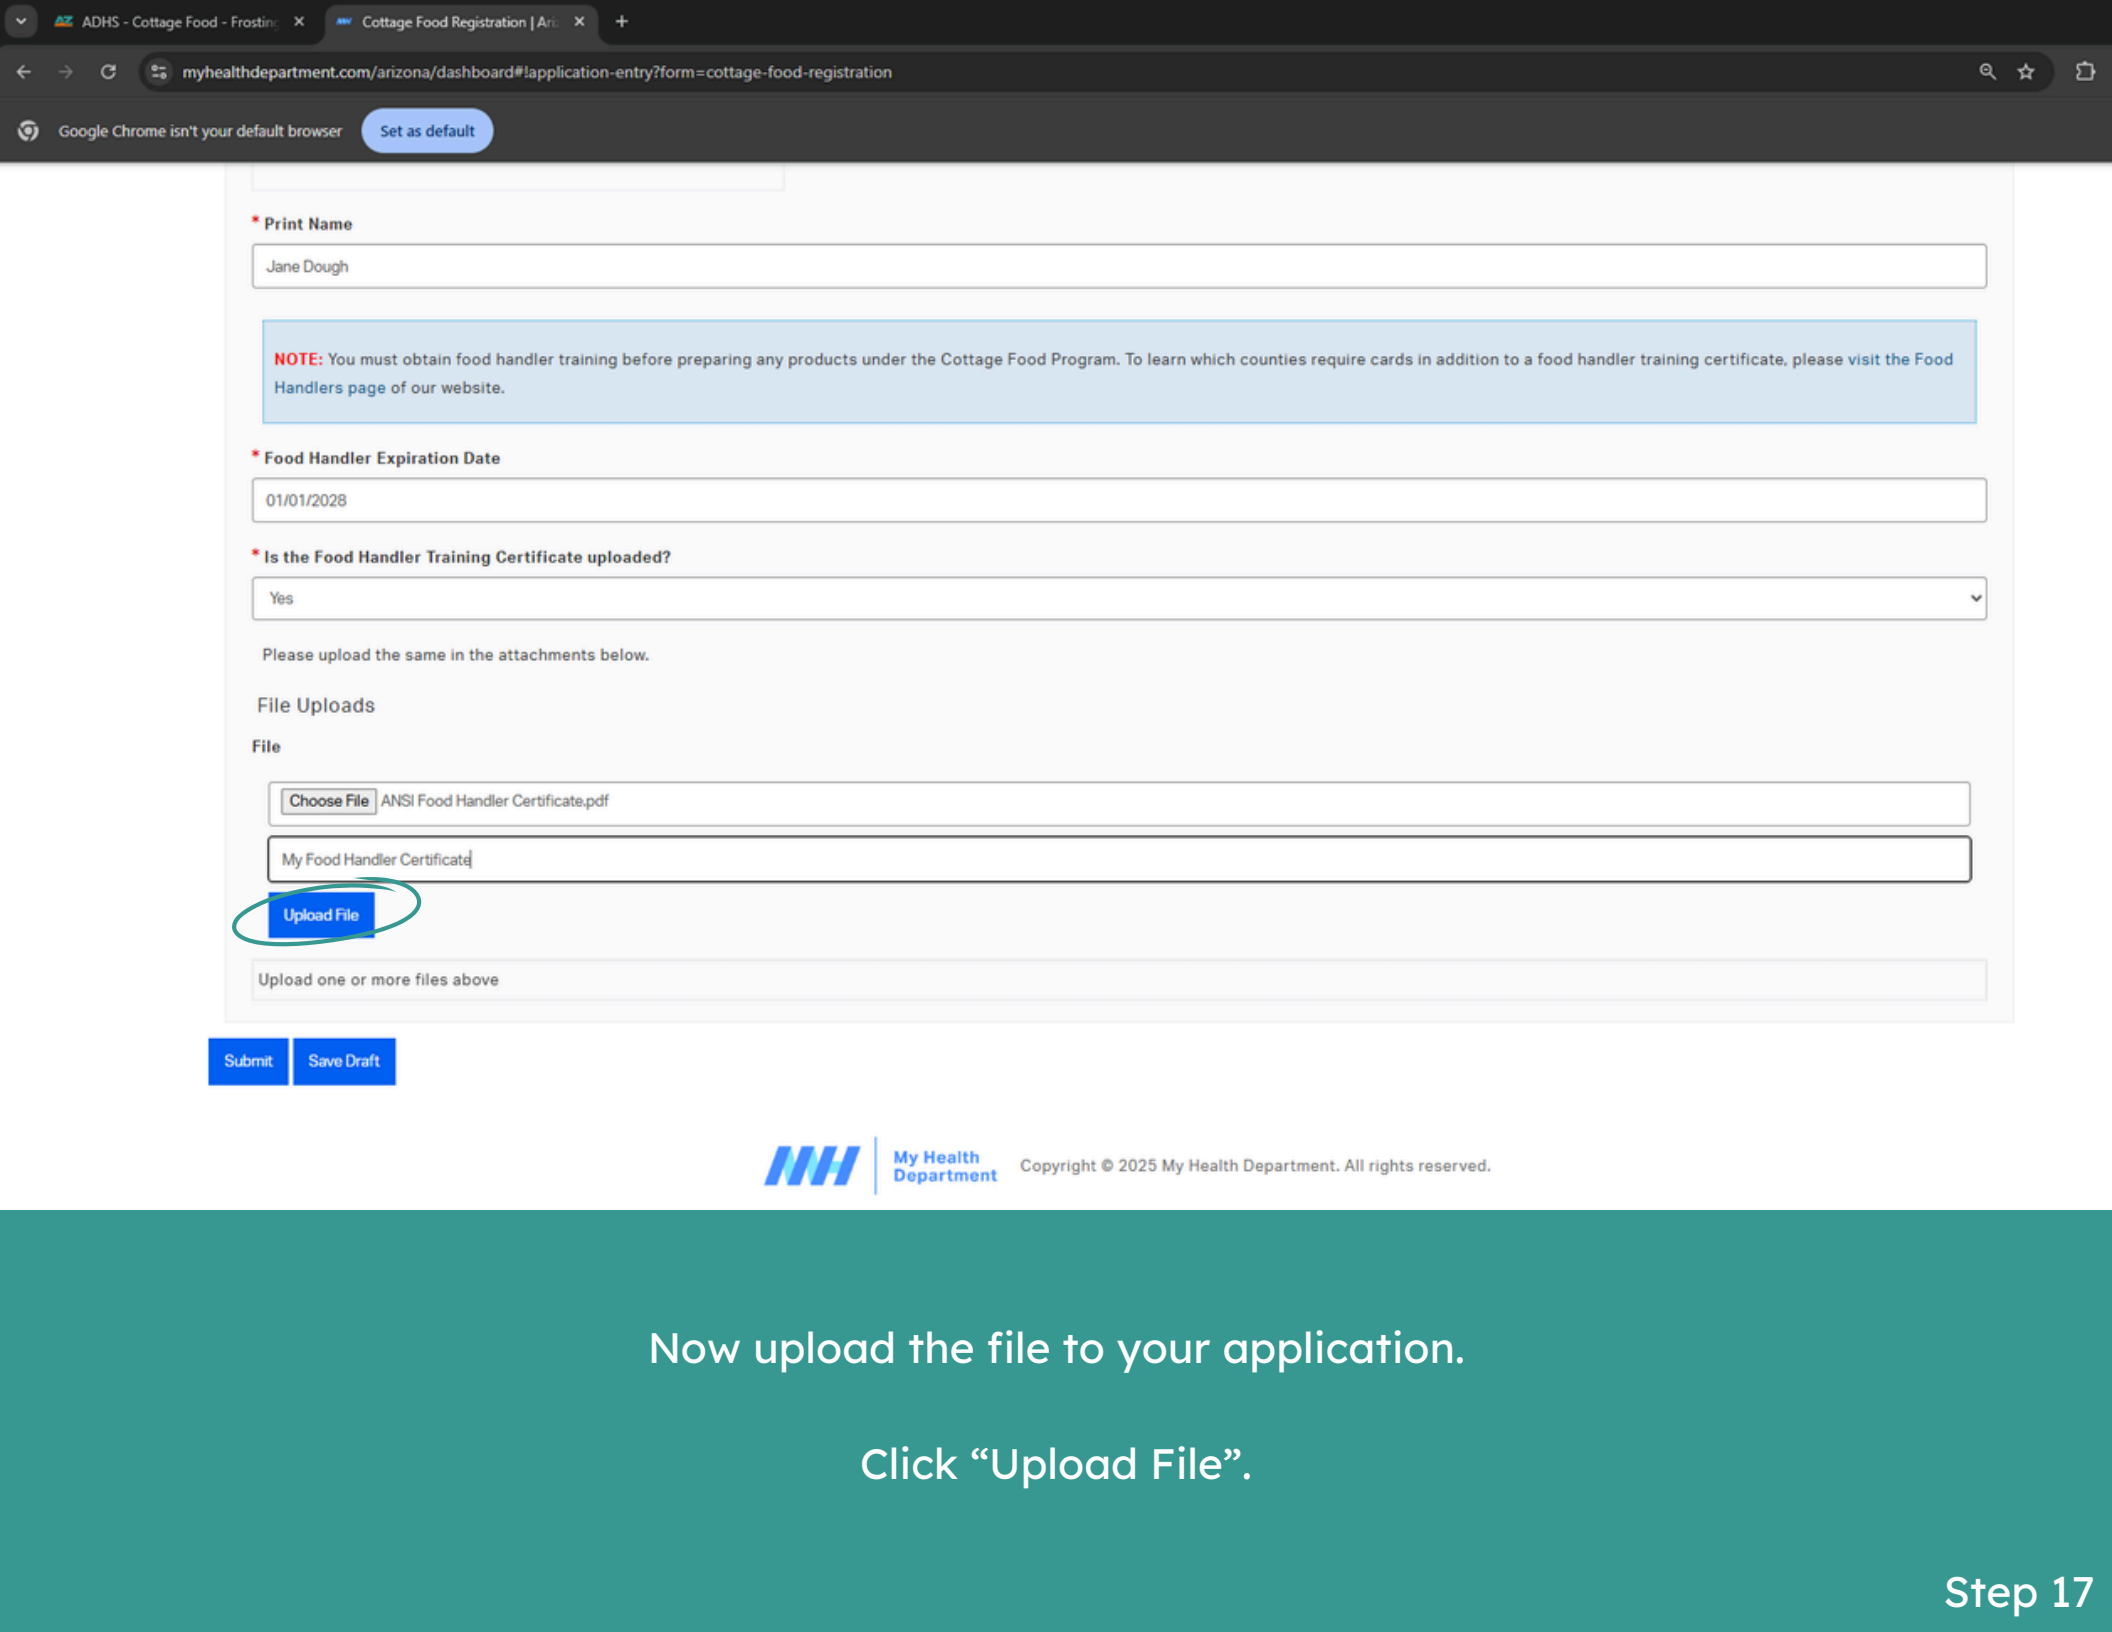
AZ ADHS - Cottage Food - Frostin
Cottage Food Registration | Ari

myhealthdepartment.com/arizona/dashboard#!application-entry?form=cottage-food-registration

Google Chrome isn't your default browser
Set as default

* Print Name

Jane Dough

NOTE: You must obtain food handler training before preparing any products under the Cottage Food Program. To learn which counties require cards in addition to a food handler training certificate, please visit the Food Handlers page of our website.

* Food Handler Expiration Date

01/01/2028

* Is the Food Handler Training Certificate uploaded?

Yes

Please upload the same in the attachments below.

File Uploads

File

Choose File ANSI Food Handler Certificate.pdf

My Food Handler Certificate

Upload File

Upload one or more files above

Submit Save Draft

MH My Health Department Copyright © 2025 My Health Department. All rights reserved.

Now upload the file to your application.

Click “Upload File”.

Step 17